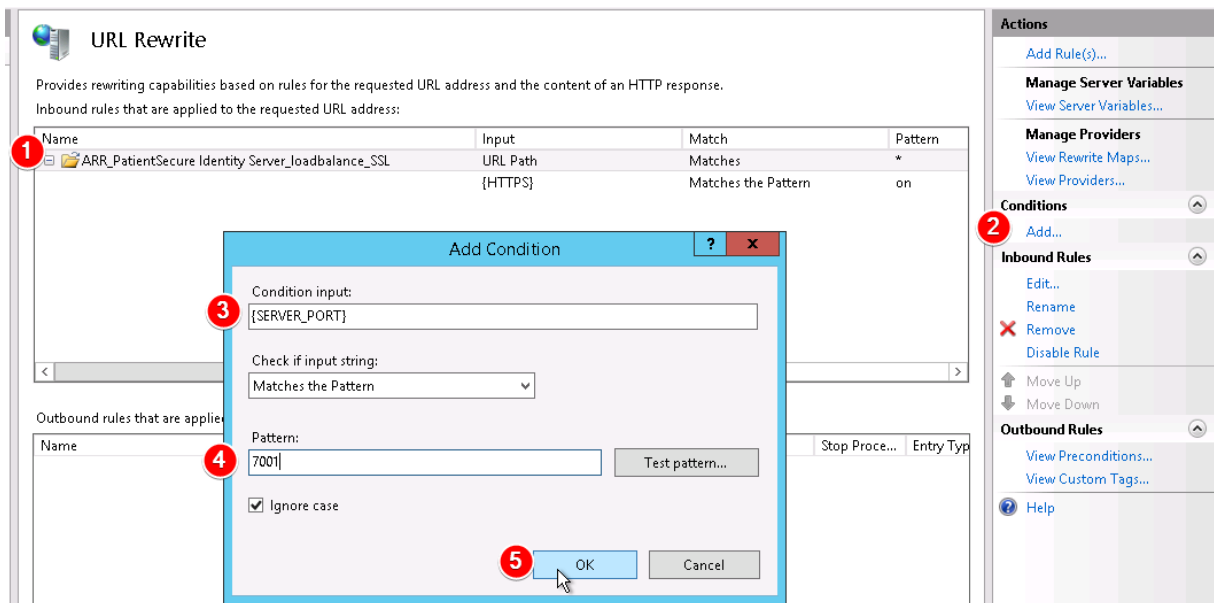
URL Rewrite

Provides rewriting capabilities based on rules for the requested URL address and the content of an HTTP response.

Inbound rules that are applied to the requested URL address:

| Name | Input | Match | Pattern |
|---|---|---|---|
| ARR_PatientSecure Identity Server_loadbalance_SSL | URL Path | Matches | * |
| | {HTTPS} | Matches the Pattern | on |

1

Outbound rules that are applie

| Name | Stop Proce... | Entry Typ |
|---|---|---|

Add Condition

? x

Condition input:

3

{SERVER_PORT}

Check if input string:

Matches the Pattern

Pattern:

4

7001

Test pattern...

Ignore case

5

OK

Cancel

Actions

Add Rule(s)...

Manage Server Variables

View Server Variables...

Manage Providers

View Rewrite Maps...

View Providers...

Conditions

2

Add...

Inbound Rules

Edit...

Rename

Remove

Disable Rule

Move Up

Move Down

Outbound Rules

View Preconditions...

View Custom Tags...

Help